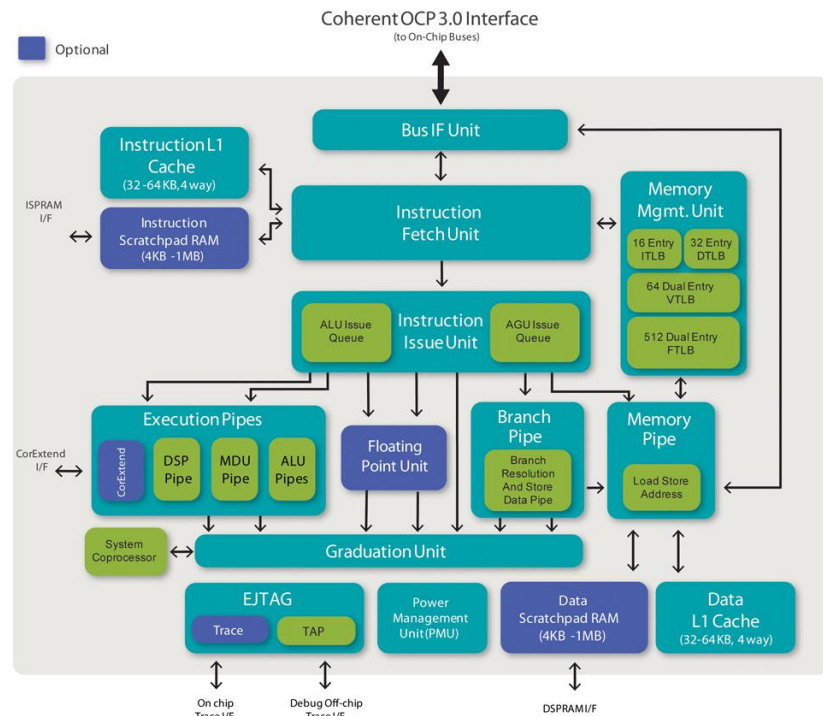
Coherent OCP 3.0 Interface
(to On-Chip Buses)

Optional

Bus IF Unit

Instruction L1 Cache
(32 -64 KB, 4 way)

ISPRAM I/F

Instruction Scratchpad RAM
(4KB -1MB)

Instruction Fetch Unit

Memory Mgmt. Unit

16 Entry ITLB

32 Entry DTLB

64 Dual Entry VTLB

512 Dual Entry FTLB

ALU Issue Queue

Instruction Issue Unit

AGU Issue Queue

Execution Pipes

CorExtend I/F

CorExtend

DSP Pipe

MDU Pipe

ALU Pipes

Floating Point Unit

Branch Pipe

Branch Resolution And Store Data Pipe

Memory Pipe

Load Store Address

System Coprocessor

Graduation Unit

EJTAG

Trace

TAP

Power Management Unit(PMU)

Data Scratchpad RAM
(4KB -1MB)

Data L1 Cache
(32-64KB, 4 way)

On chip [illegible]

Debug Off-chip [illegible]

DSPRAM I/F